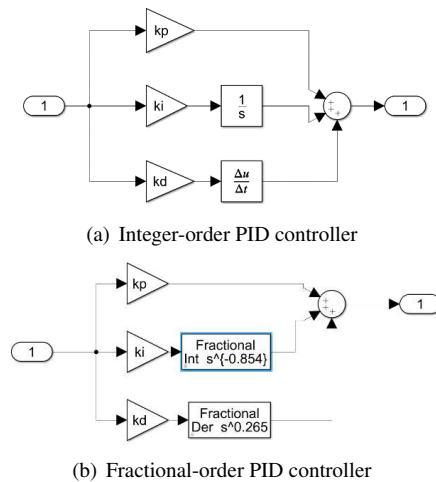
1

kp

ki

$\frac{1}{s}$

kd

$\frac{\Delta u}{\Delta t}$

+ + +

1

(a) Integer-order PID controller

kp

+ + +

1

1

ki

Fractional Int s^{-0.854}

kd

Fractional Der s^0.265

(b) Fractional-order PID controller